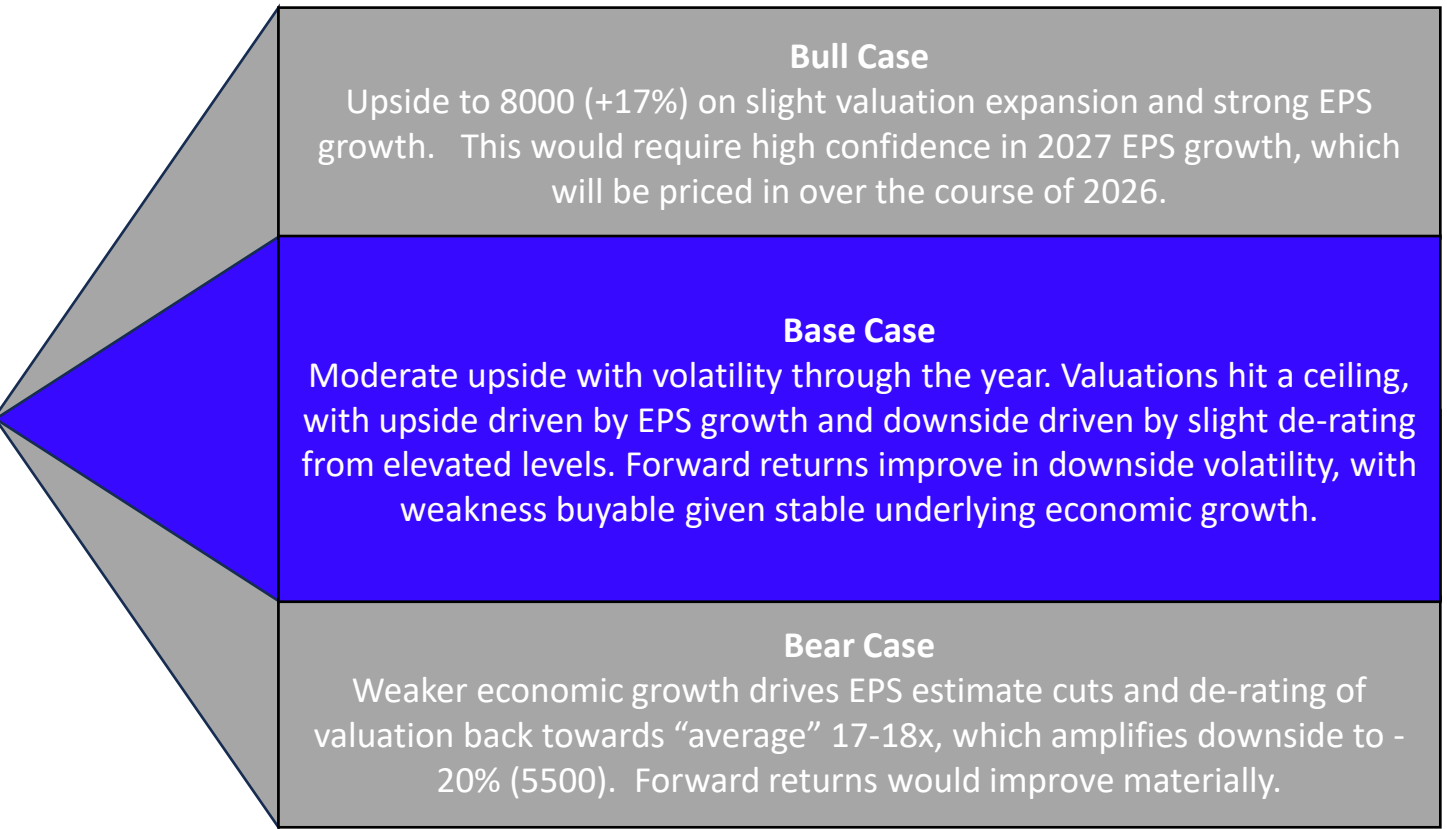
**Bull Case**
Upside to 8000 (+17%) on slight valuation expansion and strong EPS growth.   This would require high confidence in 2027 EPS growth, which will be priced in over the course of 2026.

**Base Case**
Moderate upside with volatility through the year. Valuations hit a ceiling, with upside driven by EPS growth and downside driven by slight de-rating from elevated levels. Forward returns improve in downside volatility, with weakness buyable given stable underlying economic growth.

**Bear Case**
Weaker economic growth drives EPS estimate cuts and de-rating of valuation back towards “average” 17-18x, which amplifies downside to -20% (5500).  Forward returns would improve materially.